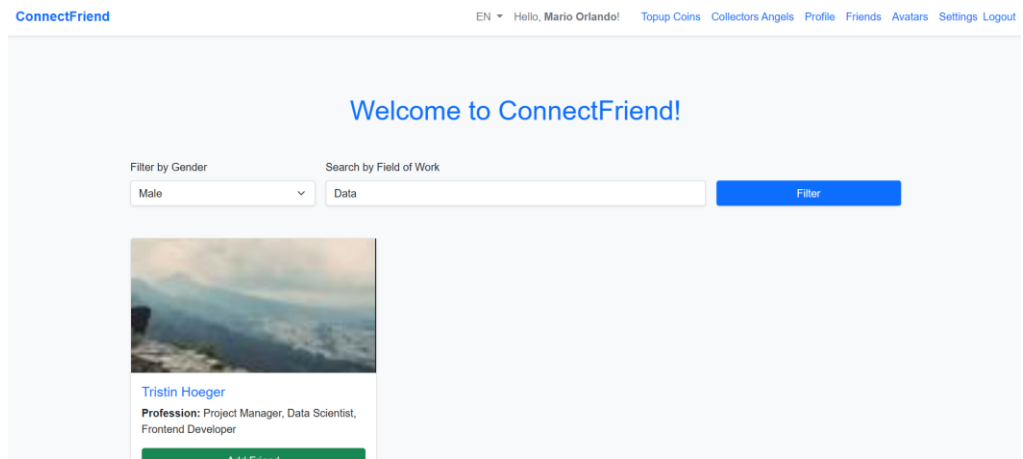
ConnectFriend

EN ▾ Hello, **Mario Orlando**! Topup Coins Collectors Angels Profile Friends Avatars Settings Logout

Welcome to ConnectFriend!

Filter by Gender

Male

Search by Field of Work

Data

Filter

Tristin Hoeger

**Profession:** Project Manager, Data Scientist, Frontend Developer

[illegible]